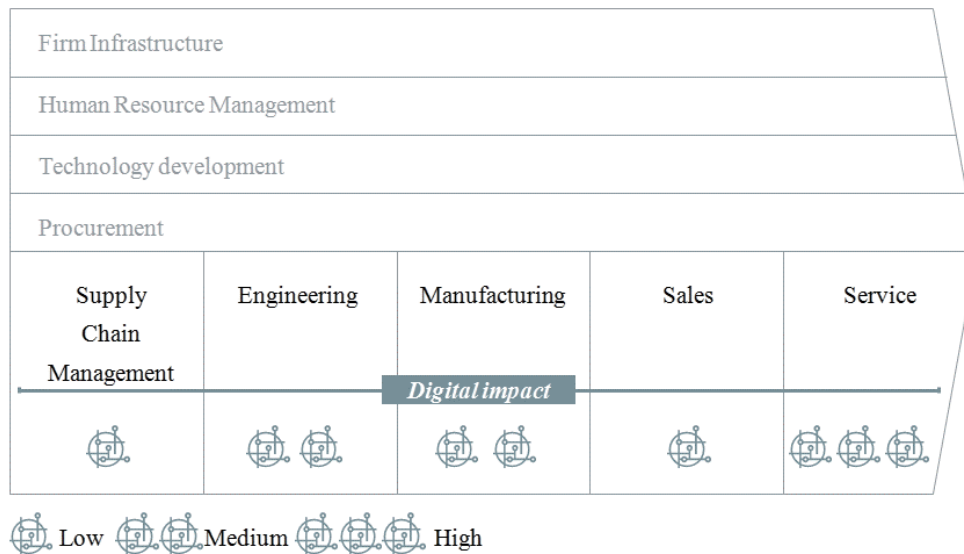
Firm Infrastructure

Human Resource Management

Technology development

Procurement

| Supply Chain Management | Engineering | Manufacturing | Sales | Service |
|---|---|---|---|---|

Digital impact

Low Medium High